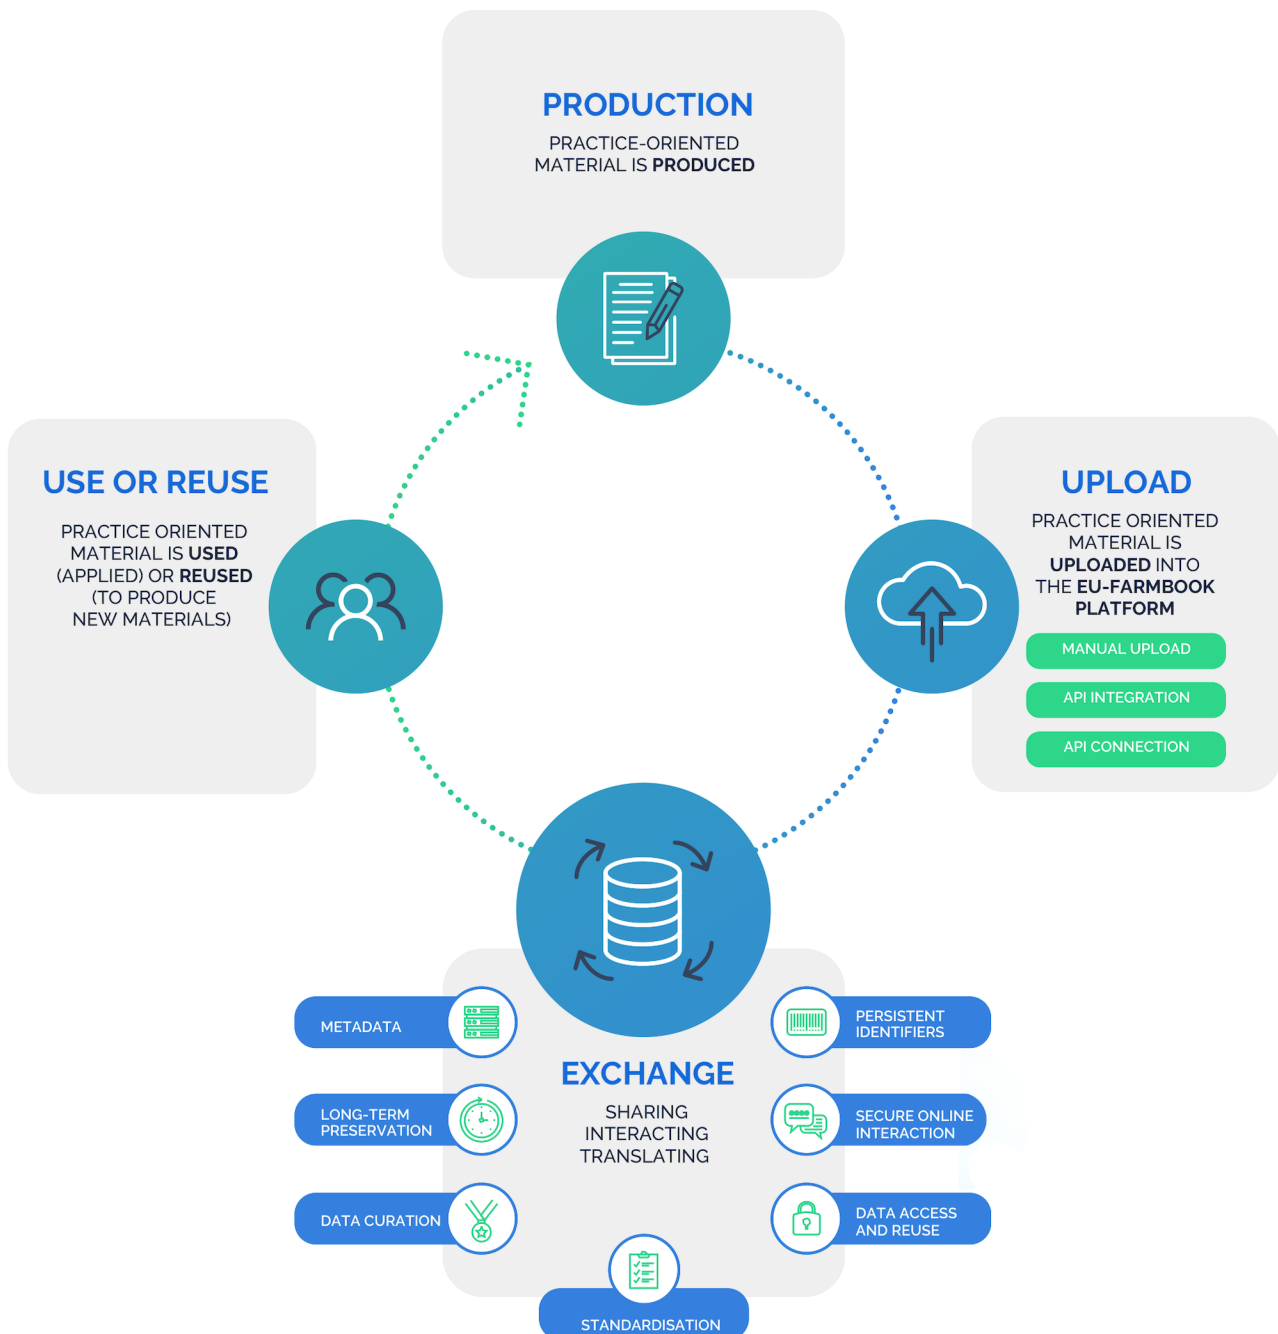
PRODUCTION

PRACTICE-ORIENTED MATERIAL IS PRODUCED

USE OR REUSE

PRACTICE ORIENTED MATERIAL IS USED (APPLIED) OR REUSED (TO PRODUCE NEW MATERIALS)

UPLOAD

PRACTICE ORIENTED MATERIAL IS UPLOADED INTO THE EU-FARMBOOK PLATFORM

MANUAL UPLOAD

API INTEGRATION

API CONNECTION

METADATA

LONG-TERM PRESERVATION

DATA CURATION

EXCHANGE

SHARING
INTERACTING
TRANSLATING

PERSISTENT IDENTIFIERS

SECURE ONLINE INTERACTION

DATA ACCESS AND REUSE

STANDARDISATION